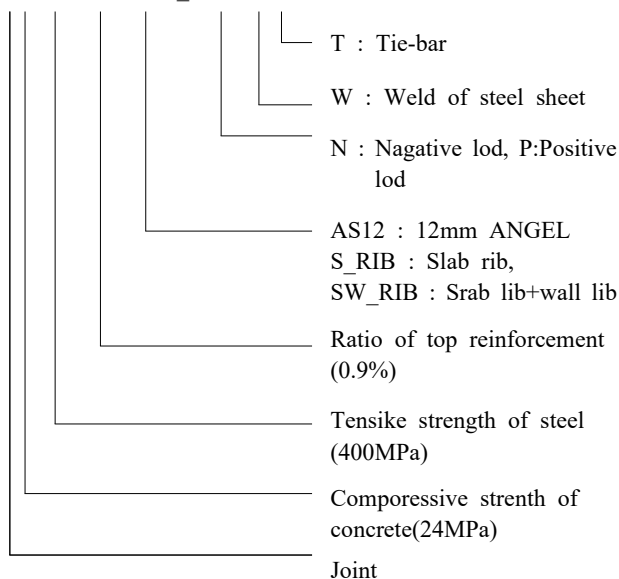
T : Tie-bar

W : Weld of steel sheet

N : Nagative lod, P:Positive lod

AS12 : 12mm ANGEL
S_RIB : Slab rib,
SW_RIB : Srab lib+wall lib

Ratio of top reinforcement (0.9%)

Tensike strength of steel (400MPa)

Comporessive strenth of concrete(24MPa)

Joint